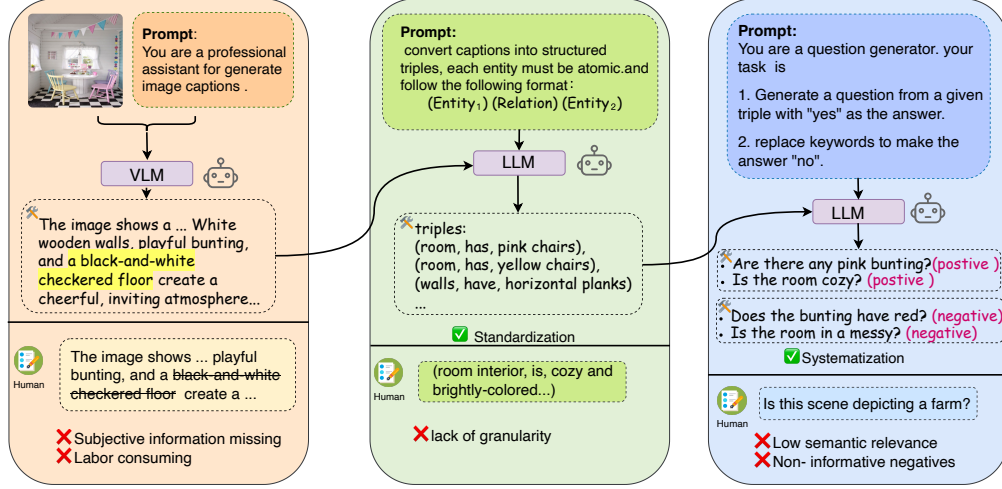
**Prompt**:
You are a professional assistant for generate image captions .

VLM

The image shows a ... White wooden walls, playful bunting, and a black-and-white checkered floor create a cheerful, inviting atmosphere...

Human

The image shows ... playful bunting, and a ~~black-and-white checkered floor~~ create a ...

❌Subjective information missing
❌Labor consuming

**Prompt:**
convert captions into structured triples, each entity must be atomic.and follow the following format :
(Entity$_1$) (Relation) (Entity$_2$)

LLM

triples:
(room, has, pink chairs),
(room, has, yellow chairs),
(walls, have, horizontal planks)
...

✅ Standardization

Human

(room interior, is, cozy and brightly-colored...)

❌lack of granularity

**Prompt:**
You are a question generator. your task is

1. Generate a question from a given triple with "yes" as the answer.

2. replace keywords to make the answer "no".

LLM

• Are there any pink bunting?(postive )
• Is the room cozy? (postive )

• Does the bunting have red? (negative)
• Is the room in a messy? (negative)

✅Systematization

Human

Is this scene depicting a farm?

❌Low semantic relevance
❌Non- informative negatives